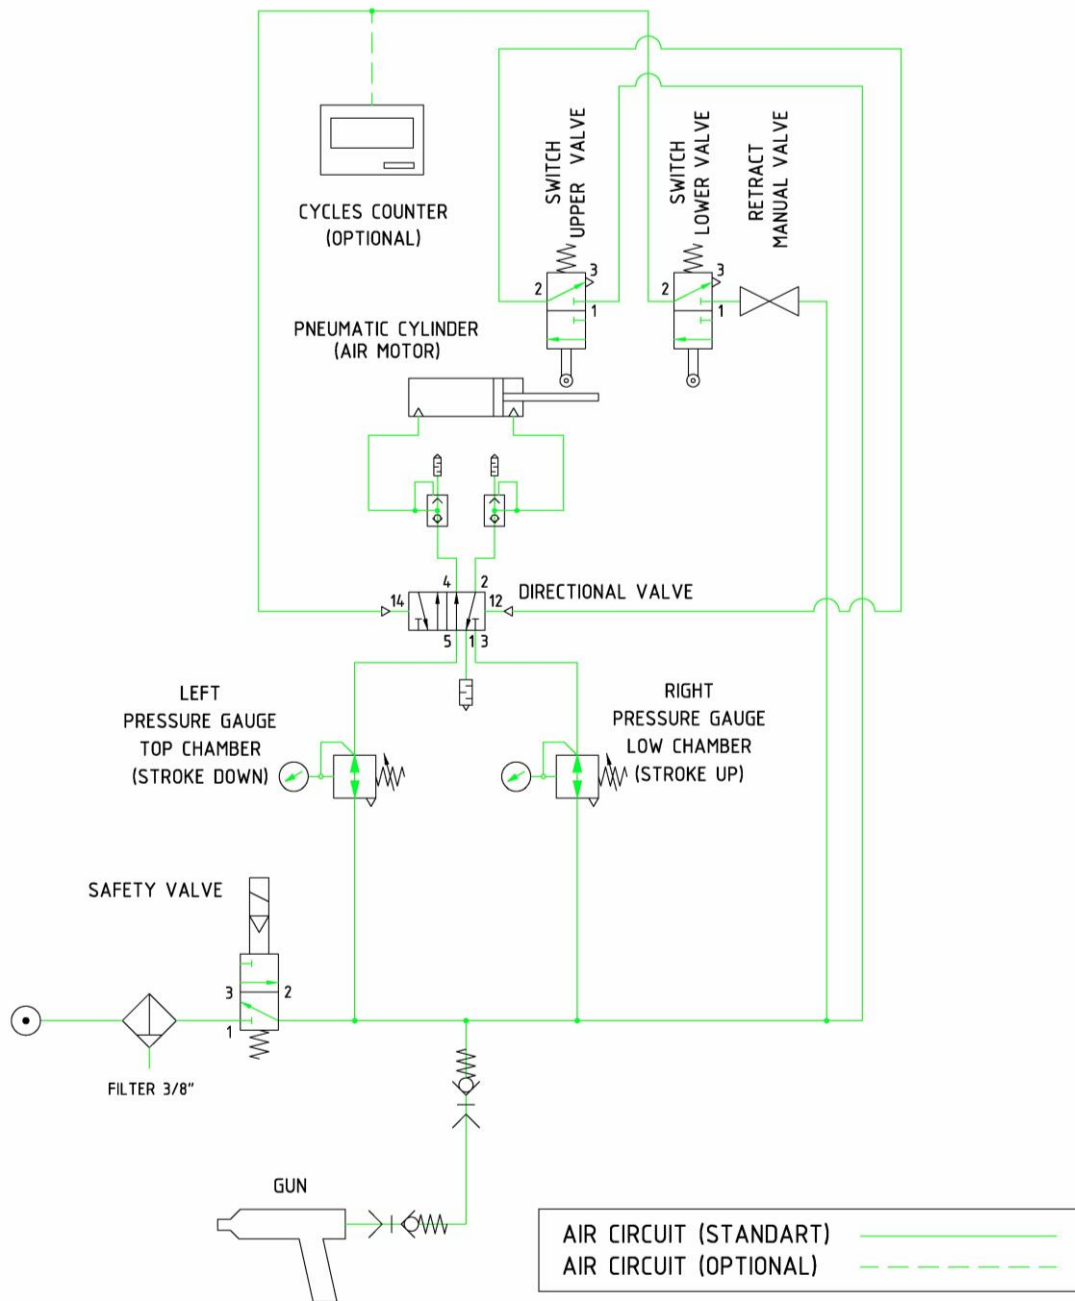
CYCLES COUNTER
(OPTIONAL)

SWITCH
UPPER VALVE

SWITCH
LOWER VALVE

RETRACT
MANUAL VALVE

2 3 1

2 3 1

PNEUMATIC CYLINDER
(AIR MOTOR)

4 2
14 12
DIRECTIONAL VALVE
5 1 3

LEFT
PRESSURE GAUGE
TOP CHAMBER
(STROKE DOWN)

RIGHT
PRESSURE GAUGE
LOW CHAMBER
(STROKE UP)

SAFETY VALVE

3 2
1

FILTER 3/8"

GUN

| AIR CIRCUIT (STANDART) |
|---|
| AIR CIRCUIT (OPTIONAL) |